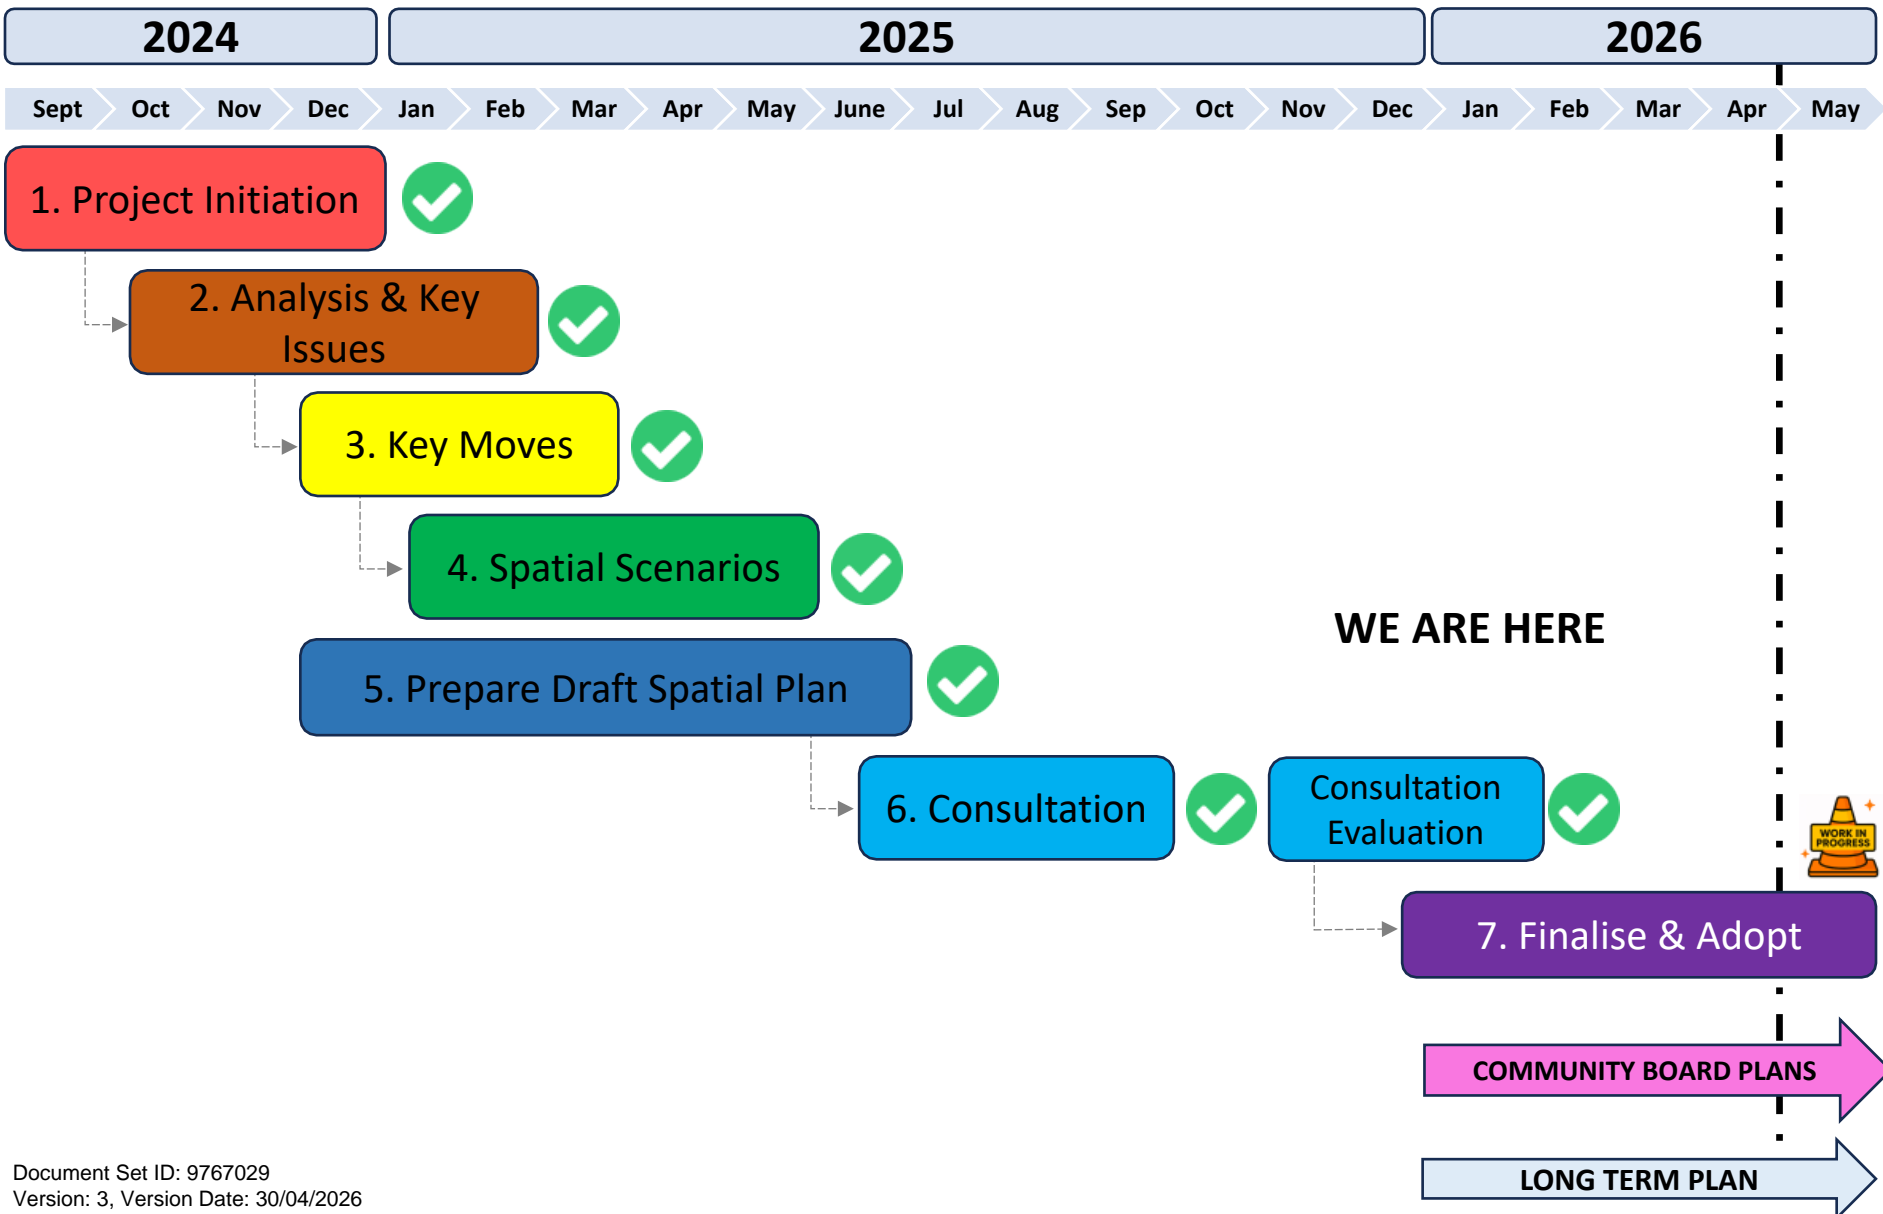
2024

2025

2026

Sept Oct Nov Dec Jan Feb Mar Apr May June Jul Aug Sep Oct Nov Dec Jan Feb Mar Apr May

1. Project Initiation

2. Analysis & Key Issues

3. Key Moves

4. Spatial Scenarios

5. Prepare Draft Spatial Plan

WE ARE HERE

6. Consultation

Consultation Evaluation

WORK IN PROGRESS

7. Finalise & Adopt

COMMUNITY BOARD PLANS

LONG TERM PLAN

Document Set ID: 9767029
Version: 3, Version Date: 30/04/2026